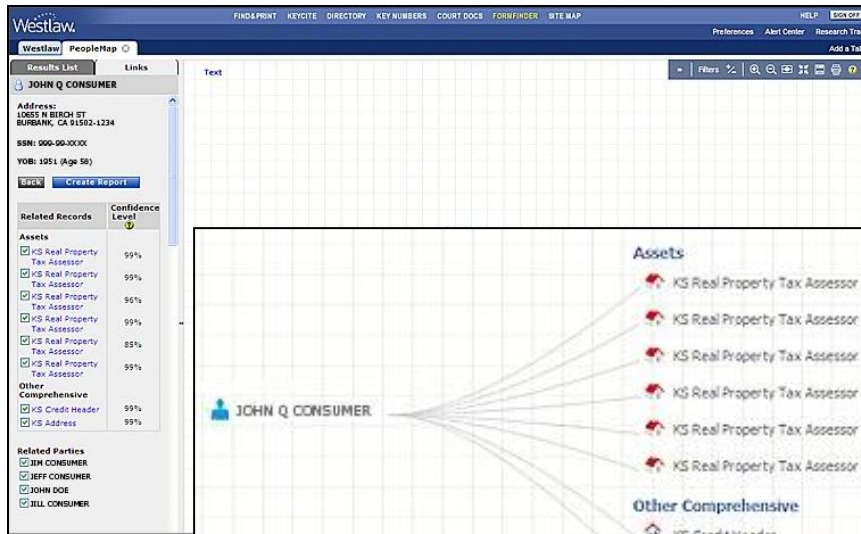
Westlaw.

FIND&PRINT KEYCITE DIRECTORY KEY NUMBERS COURT DOCS FORMFINDER SITE MAP

HELP SIGN OFF

Preferences Alert Center Research Tra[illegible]

Add a Ta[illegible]

Westlaw PeopleMap

Results List Links

JOHN Q CONSUMER

Address:
10655 N BIRCH ST
BURBANK, CA 91502-1234

SSN: 999-99-XXXX

YOB: 1951 (Age 58)

Back Create Report

| Related Records | Confidence Level |
|---|---|
| Assets | |
| KS Real Property Tax Assessor | 99% |
| KS Real Property Tax Assessor | 99% |
| KS Real Property Tax Assessor | 96% |
| KS Real Property Tax Assessor | 99% |
| KS Real Property Tax Assessor | 85% |
| KS Real Property Tax Assessor | 99% |
| Other Comprehensive | |
| KS Credit Header | 99% |
| KS Address | 99% |

Related Parties
JIM CONSUMER
JEFF CONSUMER
JOHN DOE
JILL CONSUMER

Text

Filters

JOHN Q CONSUMER

Assets

KS Real Property Tax Assessor

KS Real Property Tax Assessor

KS Real Property Tax Assessor

KS Real Property Tax Assessor

KS Real Property Tax Assessor

KS Real Property Tax Assessor

Other Comprehensive

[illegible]